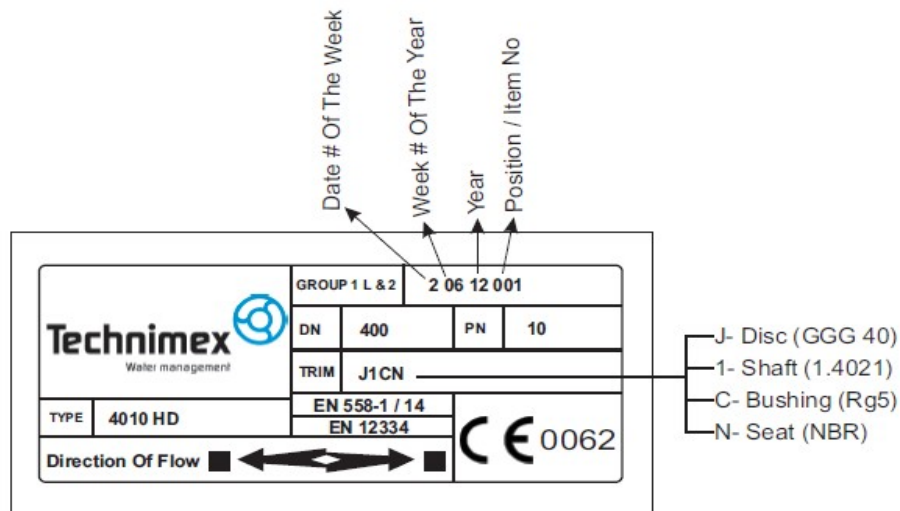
Date # Of The Week
Week # Of The Year
Year
Position / Item No

Technimex
Water management

GROUP 1 L & 2 | 2 06 12 001
DN | 400 | PN | 10
TRIM | J1CN

TYPE | 4010 HD
EN 558-1 / 14
EN 12334
CE 0062

Direction Of Flow

J- Disc (GGG 40)
1- Shaft (1.4021)
C- Bushing (Rg5)
N- Seat (NBR)